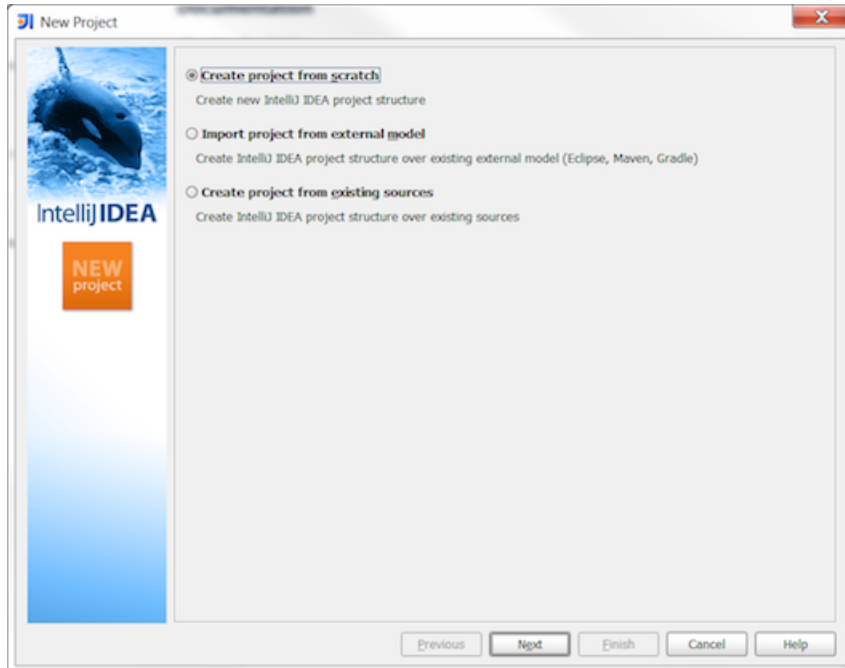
New Project

IntelliJ IDEA

NEW project

Create project from scratch
Create new IntelliJ IDEA project structure

Import project from external model
Create IntelliJ IDEA project structure over existing external model (Eclipse, Maven, Gradle)

Create project from existing sources
Create IntelliJ IDEA project structure over existing sources

Previous Next Finish Cancel Help